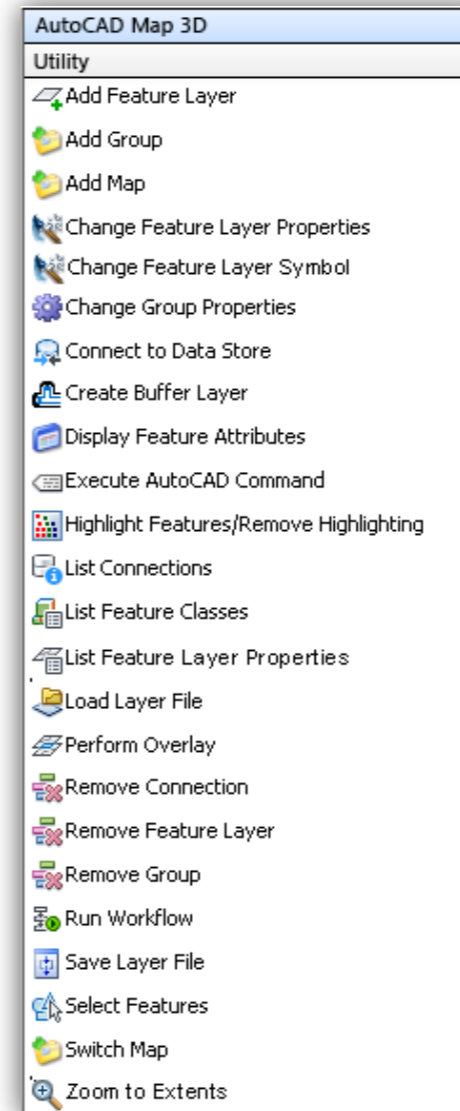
AutoCAD Map 3D
Utility
Add Feature Layer
Add Group
Add Map
Change Feature Layer Properties
Change Feature Layer Symbol
Change Group Properties
Connect to Data Store
Create Buffer Layer
Display Feature Attributes
Execute AutoCAD Command
Highlight Features/Remove Highlighting
List Connections
List Feature Classes
List Feature Layer Properties
Load Layer File
Perform Overlay
Remove Connection
Remove Feature Layer
Remove Group
Run Workflow
Save Layer File
Select Features
Switch Map
Zoom to Extents